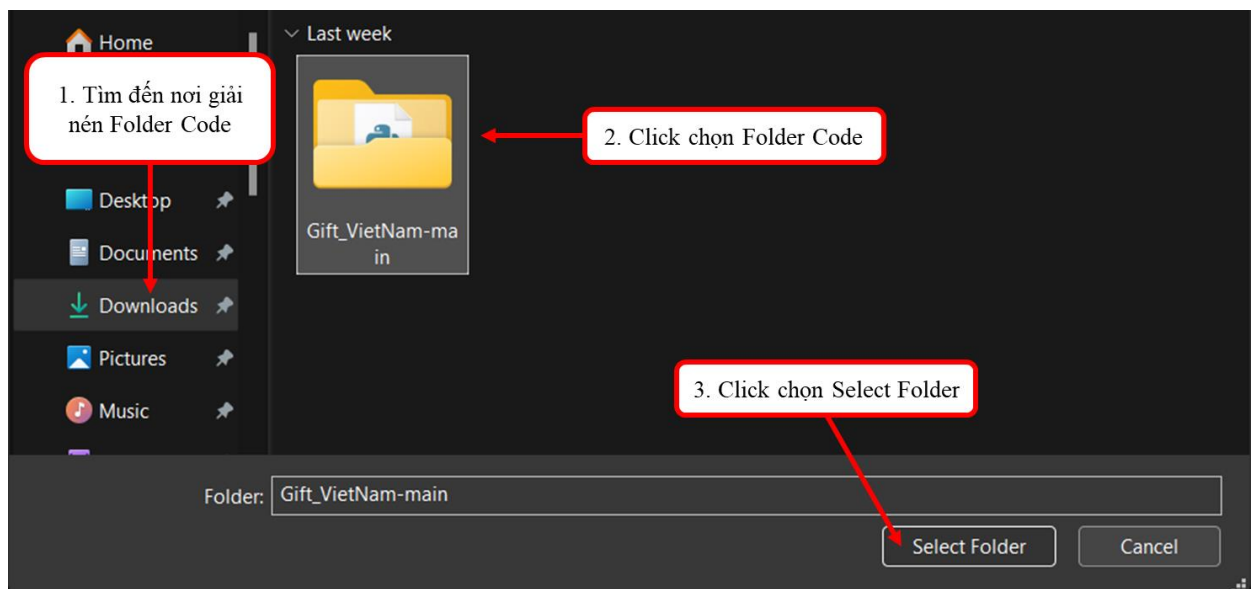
Home

1. Tìm đến nơi giải nén Folder Code

Desktop

Documents

Downloads

Pictures

Music

Last week

Gift_VietNam-main

2. Click chọn Folder Code

3. Click chọn Select Folder

Folder: Gift_VietNam-main

Select Folder

Cancel